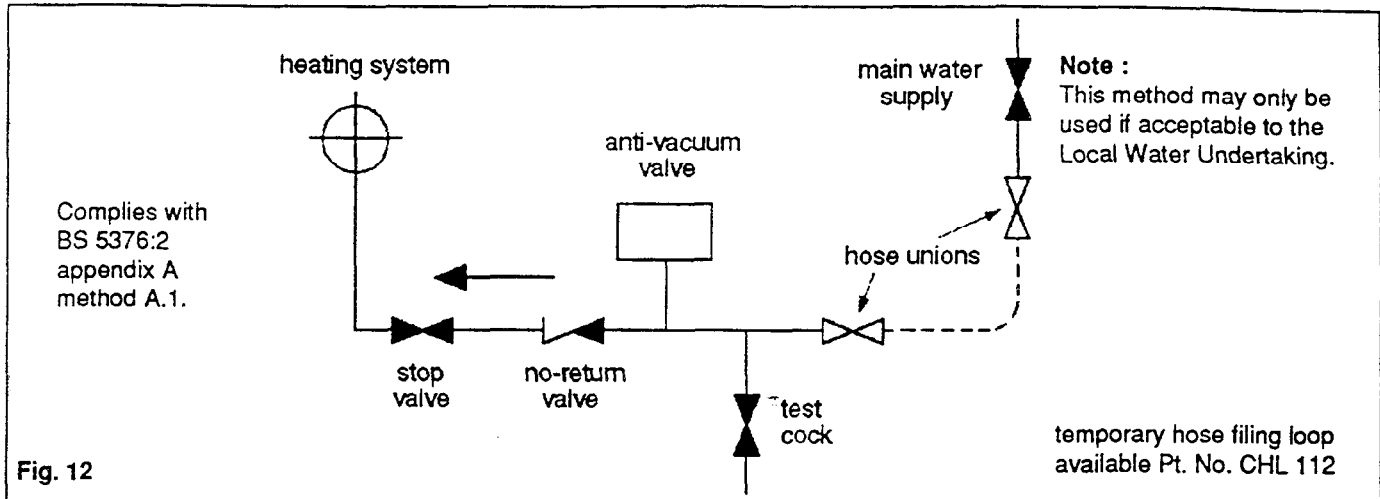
heating system

main water supply

Note :
This method may only be used if acceptable to the Local Water Undertaking.

anti-vacuum valve

Complies with BS 5376:2 appendix A method A.1.

hose unions

stop valve

no-return valve

test cock

temporary hose filing loop available Pt. No. CHL 112

Fig. 12